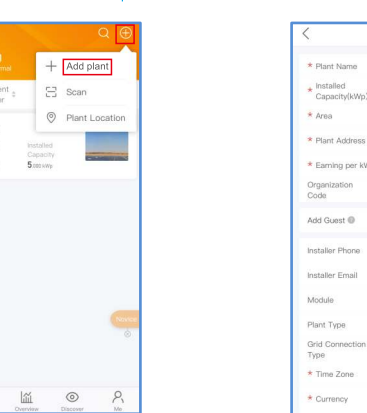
+ Add plant
Scan
Plant Location

Installed Capacity
5.000 kWp

Overview Discover Me

<
* Plant Name
* Installed Capacity(kWp)
* Area
* Plant Address
* Earning per kW
Organization Code
Add Guest
Installer Phone
Installer Email
Module
Plant Type
Grid Connection Type
* Time Zone
* Currency